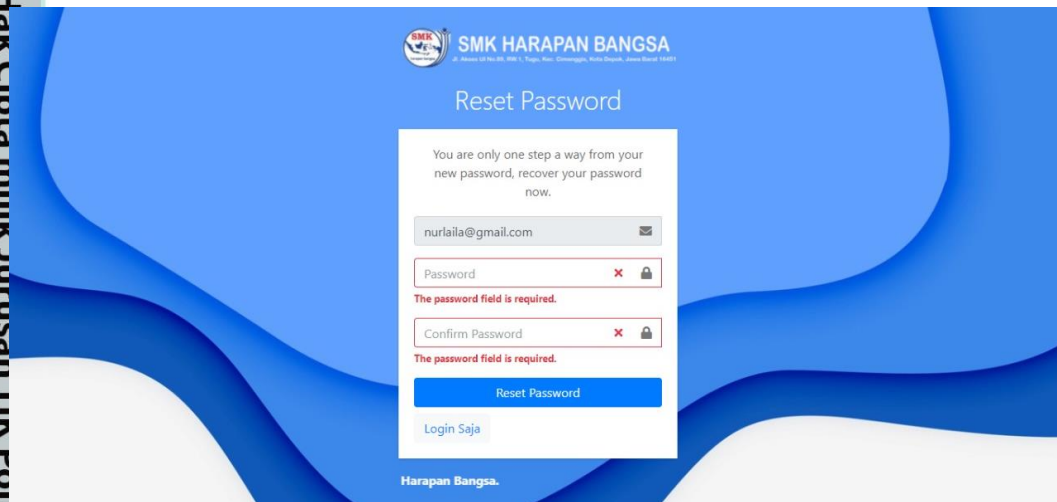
SMK HARAPAN BANGSA

Jl. Akses UI No.86, RW.1, Tugu, Kec. Cimanggis, Kota Depok, Jawa Barat 16451

Reset Password

You are only one step a way from your new password, recover your password now.

nurlaila@gmail.com

Password

The password field is required.

Confirm Password

The password field is required.

Reset Password

Login Saja

Harapan Bangsa.